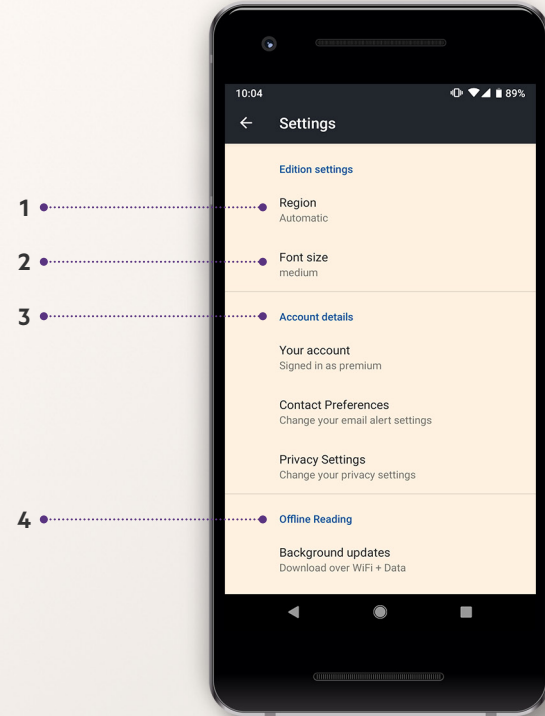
10:04

89%

Settings

Edition settings

1

Region
Automatic

2

Font size
medium

3

Account details

Your account
Signed in as premium

Contact Preferences
Change your email alert settings

Privacy Settings
Change your privacy settings

4

Offline Reading

Background updates
Download over WiFi + Data